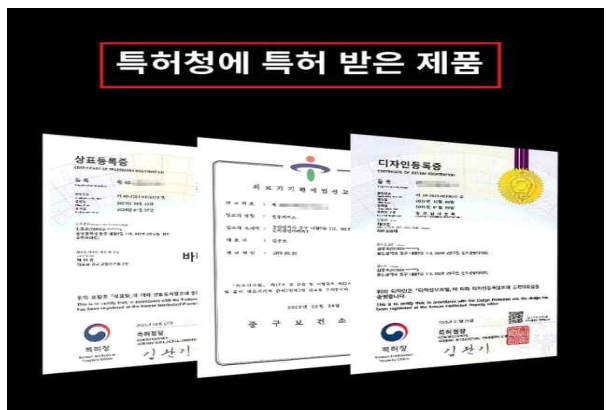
특허청에 특허 받은 제품

상표등록증

CERTIFICATE OF TRADEMARK REGISTRATION

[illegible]

바

특허청

김 완 기

의료기기판매업신고

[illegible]

중 구 보 건 소

디자인등록증

CERTIFICATE OF DESIGN REGISTRATION

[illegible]

This is to certify that, in accordance with the Design Protection Act, the design has been registered at the Korean Intellectual Property Office.

특허청

김 완 기